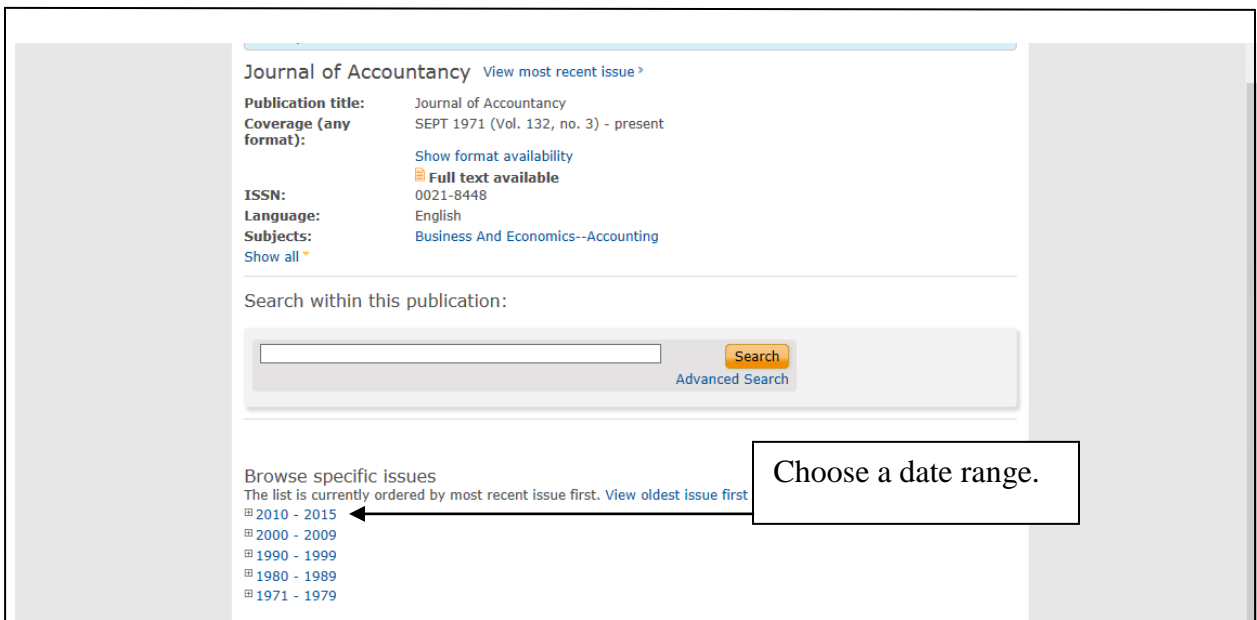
Journal of Accountancy View most recent issue ›

| | |
|---|---|
| **Publication title:** | Journal of Accountancy |
| **Coverage (any format):** | SEPT 1971 (Vol. 132, no. 3) - present |
| | Show format availability |
| | **Full text available** |
| **ISSN:** | 0021-8448 |
| **Language:** | English |
| **Subjects:** | Business And Economics--Accounting |

Show all

Search within this publication:

Search
Advanced Search

Browse specific issues
The list is currently ordered by most recent issue first. View oldest issue first

2010 - 2015
2000 - 2009
1990 - 1999
1980 - 1989
1971 - 1979

Choose a date range.